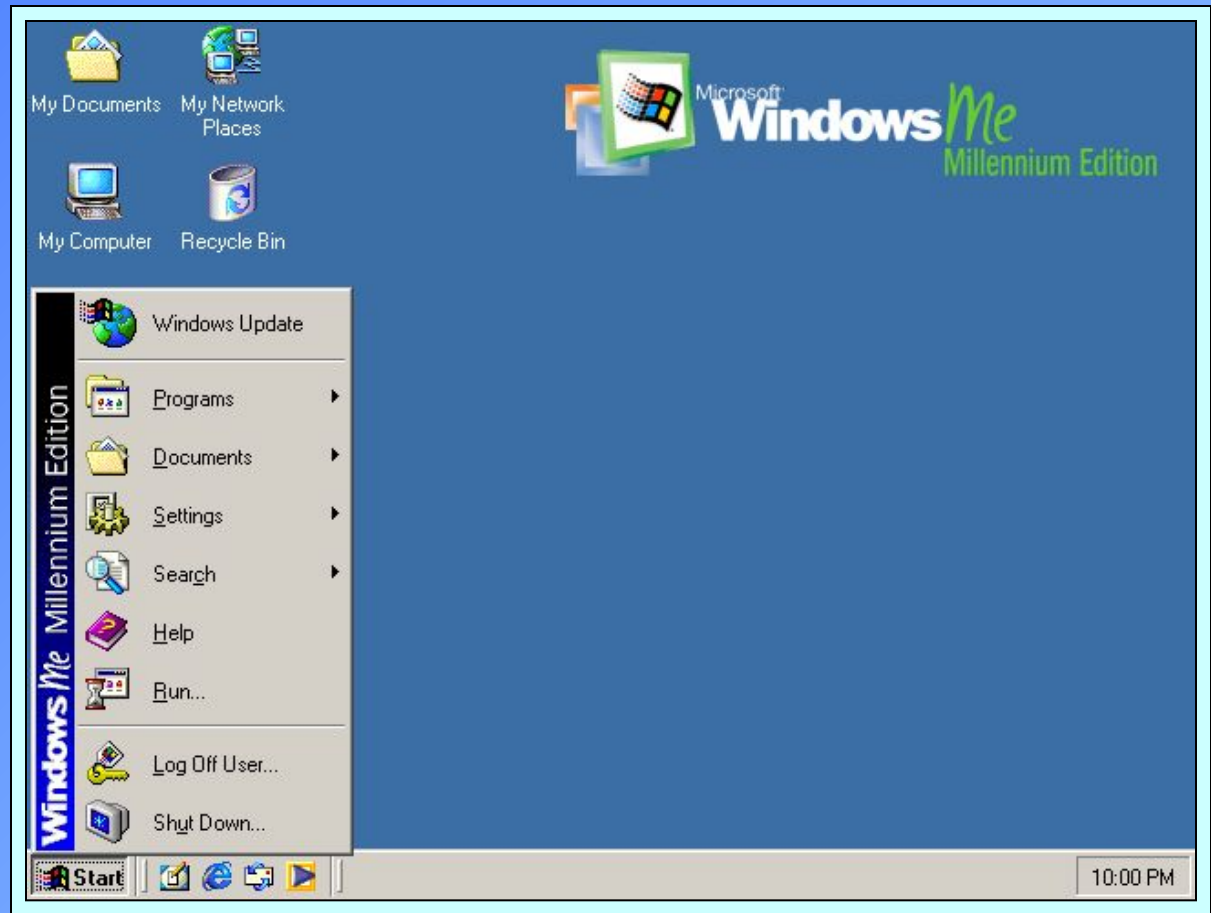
My Documents

My Network Places

My Computer

Recycle Bin

Microsoft Windows Me
Millennium Edition

Windows Me Millennium Edition

Windows Update

Programs

Documents

Settings

Search

Help

Run...

Log Off User...

Shut Down...

Start

10:00 PM